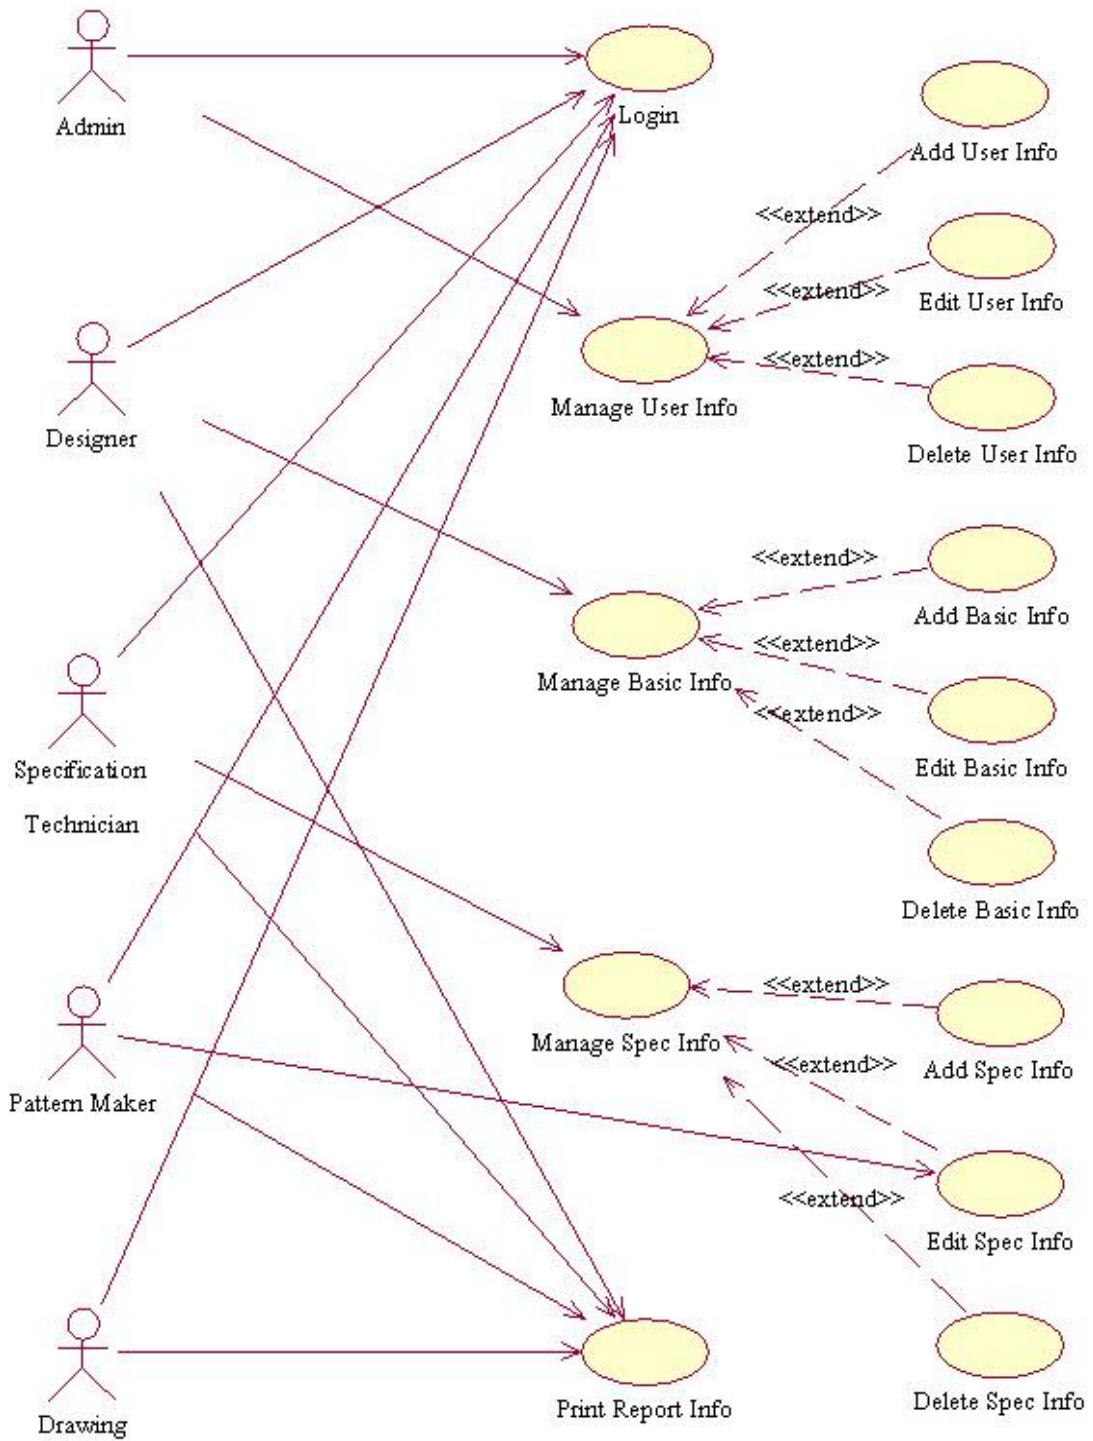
Admin

Login

Add User Info

<<extend>>

<<extend>>

Edit User Info

<<extend>>

Manage User Info

Designer

Delete User Info

<<extend>>

Add Basic Info

<<extend>>

Manage Basic Info

<<extend>>

Specification Technician

Edit Basic Info

Delete Basic Info

<<extend>>

Manage Spec Info

<<extend>>

Add Spec Info

Pattern Maker

<<extend>>

Edit Spec Info

Delete Spec Info

Drawing

Print Report Info